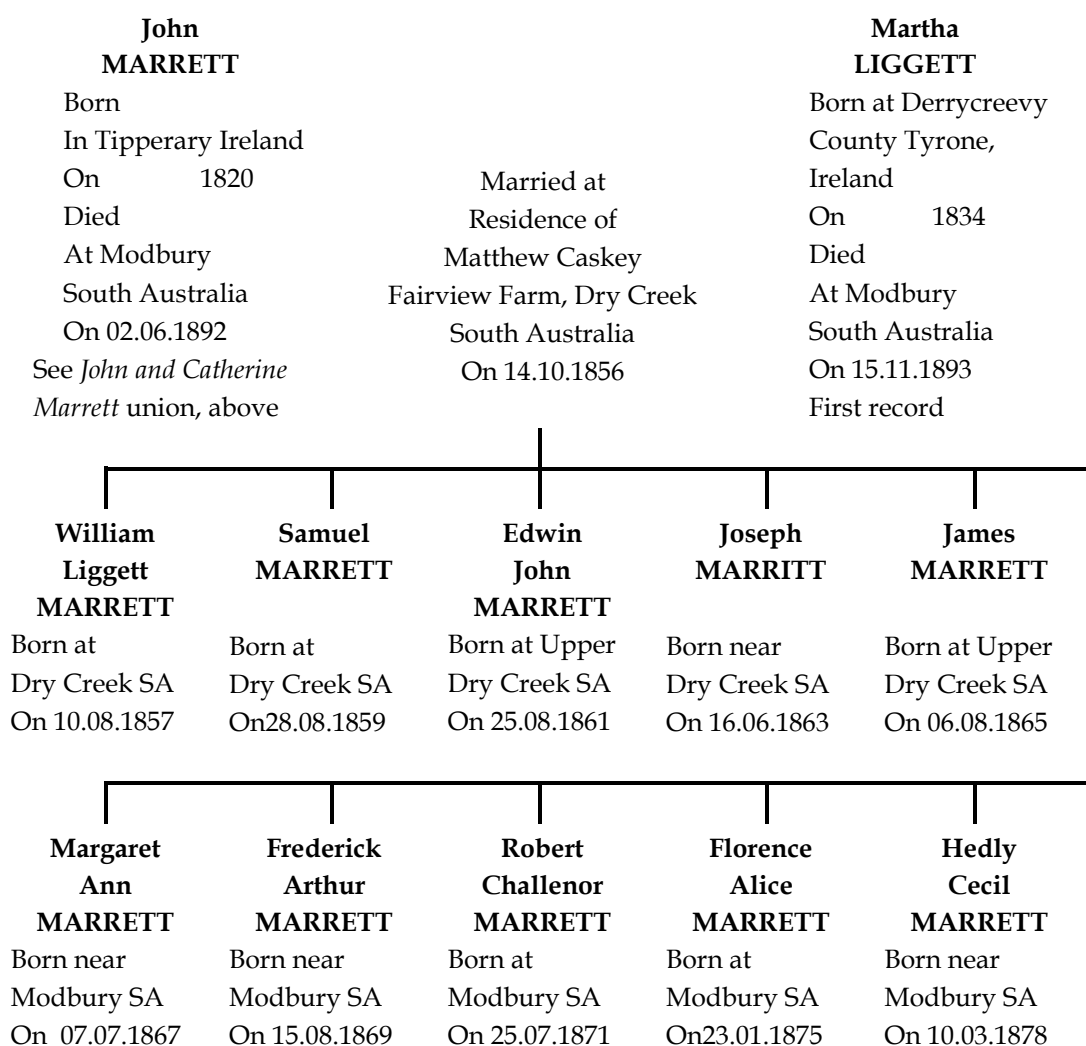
**John MARRETT**
Born
In Tipperary Ireland
On 1820
Died
At Modbury
South Australia
On 02.06.1892
See *John and Catherine Marrett* union, above

Married at
Residence of
Matthew Caskey
Fairview Farm, Dry Creek
South Australia
On 14.10.1856

**Martha LIGGETT**
Born at Derrycreevy
County Tyrone,
Ireland
On 1834
Died
At Modbury
South Australia
On 15.11.1893
First record

**William Liggett MARRETT**
Born at
Dry Creek SA
On 10.08.1857

**Samuel MARRETT**
Born at
Dry Creek SA
On28.08.1859

**Edwin John MARRETT**
Born at Upper
Dry Creek SA
On 25.08.1861

**Joseph MARRITT**
Born near
Dry Creek SA
On 16.06.1863

**James MARRETT**
Born at Upper
Dry Creek SA
On 06.08.1865

**Margaret Ann MARRETT**
Born near
Modbury SA
On 07.07.1867

**Frederick Arthur MARRETT**
Born near
Modbury SA
On 15.08.1869

**Robert Challenor MARRETT**
Born at
Modbury SA
On 25.07.1871

**Florence Alice MARRETT**
Born at
Modbury SA
On23.01.1875

**Hedly Cecil MARRETT**
Born near
Modbury SA
On 10.03.1878